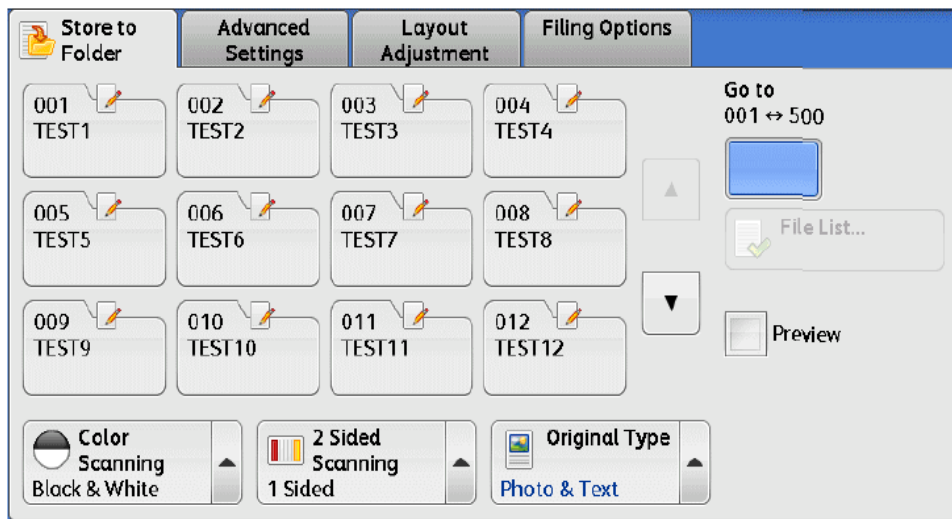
Store to Folder
Advanced Settings
Layout Adjustment
Filing Options

001 TEST1
002 TEST2
003 TEST3
004 TEST4
005 TEST5
006 TEST6
007 TEST7
008 TEST8
009 TEST9
010 TEST10
011 TEST11
012 TEST12

Go to
001 ↔ 500

File List...

Preview

Color Scanning
Black & White

2 Sided Scanning
1 Sided

Original Type
Photo & Text